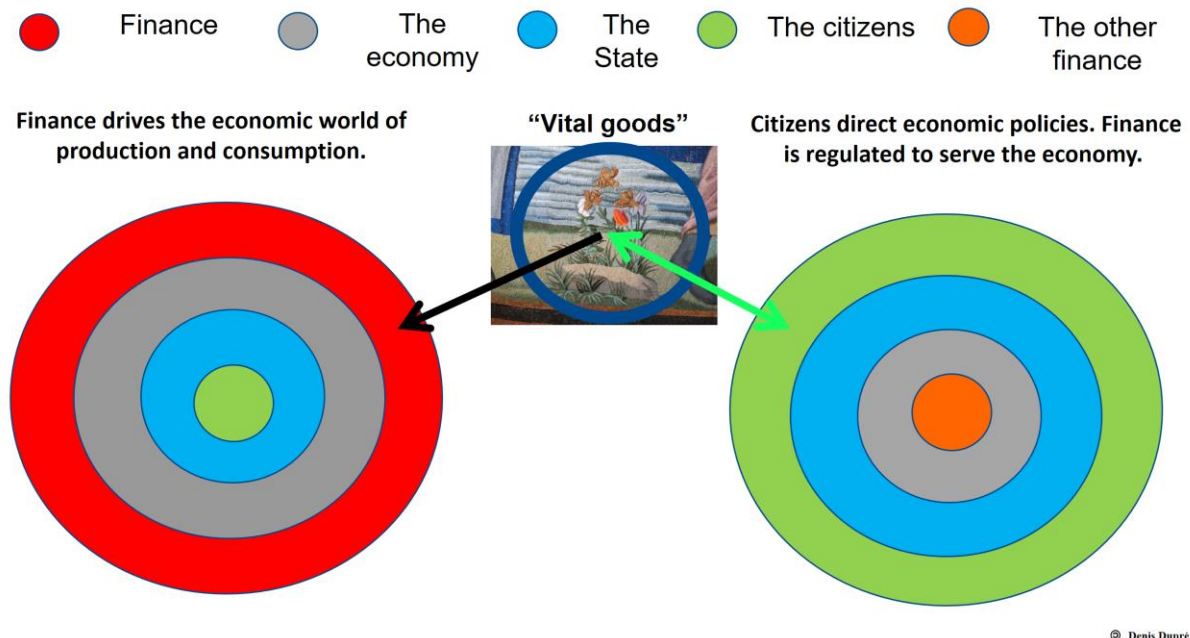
Finance The economy The State The citizens The other finance

Finance drives the economic world of production and consumption.

"Vital goods"

Citizens direct economic policies. Finance is regulated to serve the economy.

© Denis Dupré